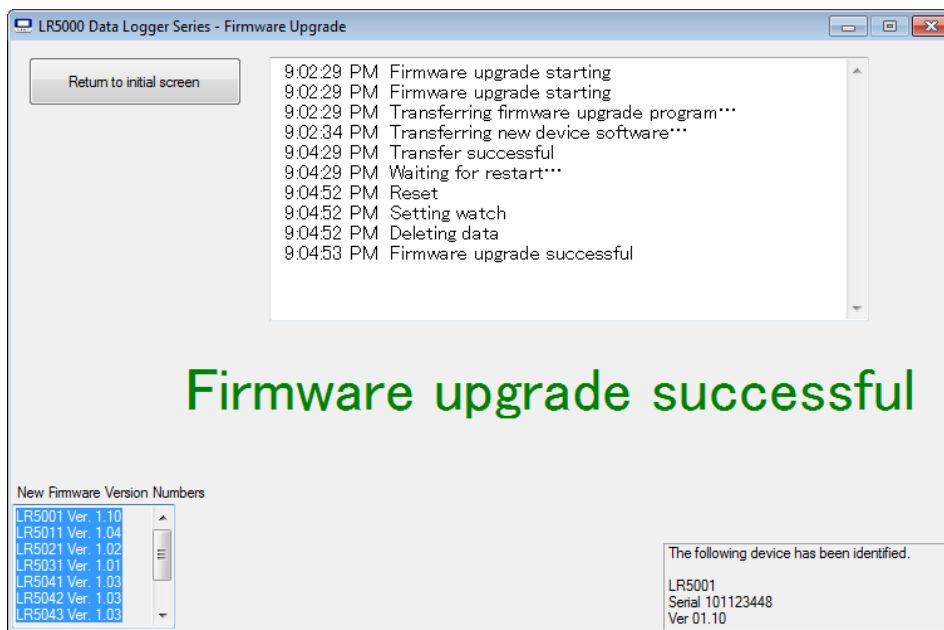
LR5000 Data Logger Series - Firmware Upgrade

Return to initial screen

9:02:29 PM Firmware upgrade starting
9:02:29 PM Firmware upgrade starting
9:02:29 PM Transferring firmware upgrade program…
9:02:34 PM Transferring new device software…
9:04:29 PM Transfer successful
9:04:29 PM Waiting for restart…
9:04:52 PM Reset
9:04:52 PM Setting watch
9:04:52 PM Deleting data
9:04:53 PM Firmware upgrade successful

Firmware upgrade successful

New Firmware Version Numbers

LR5001 Ver. 1.10
LR5011 Ver. 1.04
LR5021 Ver. 1.02
LR5031 Ver. 1.01
LR5041 Ver. 1.03
LR5042 Ver. 1.03
LR5043 Ver. 1.03

The following device has been identified.

LR5001
Serial 101123448
Ver 01.10